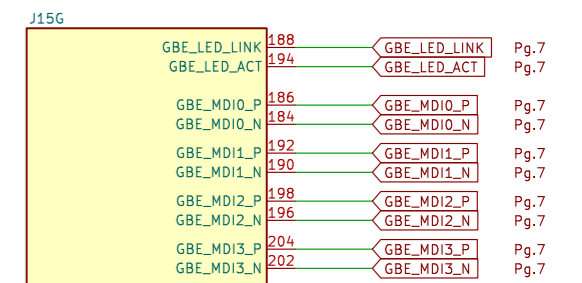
J15G

GBE_LED_LINK 188 GBE_LED_LINK Pg.7
GBE_LED_ACT 194 GBE_LED_ACT Pg.7

GBE_MDI0_P 186 GBE_MDI0_P Pg.7
GBE_MDI0_N 184 GBE_MDI0_N Pg.7

GBE_MDI1_P 192 GBE_MDI1_P Pg.7
GBE_MDI1_N 190 GBE_MDI1_N Pg.7

GBE_MDI2_P 198 GBE_MDI2_P Pg.7
GBE_MDI2_N 196 GBE_MDI2_N Pg.7

GBE_MDI3_P 204 GBE_MDI3_P Pg.7
GBE_MDI3_N 202 GBE_MDI3_N Pg.7